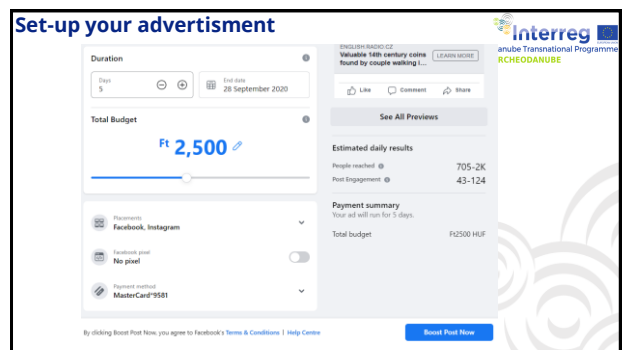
Set-up your advertisment

Interreg
anube Transnational Programme
RCHEODANUBE

Duration

Days
5

End date
28 September 2020

Total Budget

Ft 2,500

Placements
Facebook, Instagram

Facebook pixel
No pixel

Payment method
MasterCard*9581

ENGLISH.RADIO.CZ
Valuable 14th century coins found by couple walking i...

LEARN MORE

Like
Comment
Share

See All Previews

Estimated daily results

People reached 705–2K
Post Engagement 43–124

Payment summary
Your ad will run for 5 days.

Total budget Ft2500 HUF

By clicking Boost Post Now, you agree to Facebook's Terms & Conditions | Help Centre

Boost Post Now